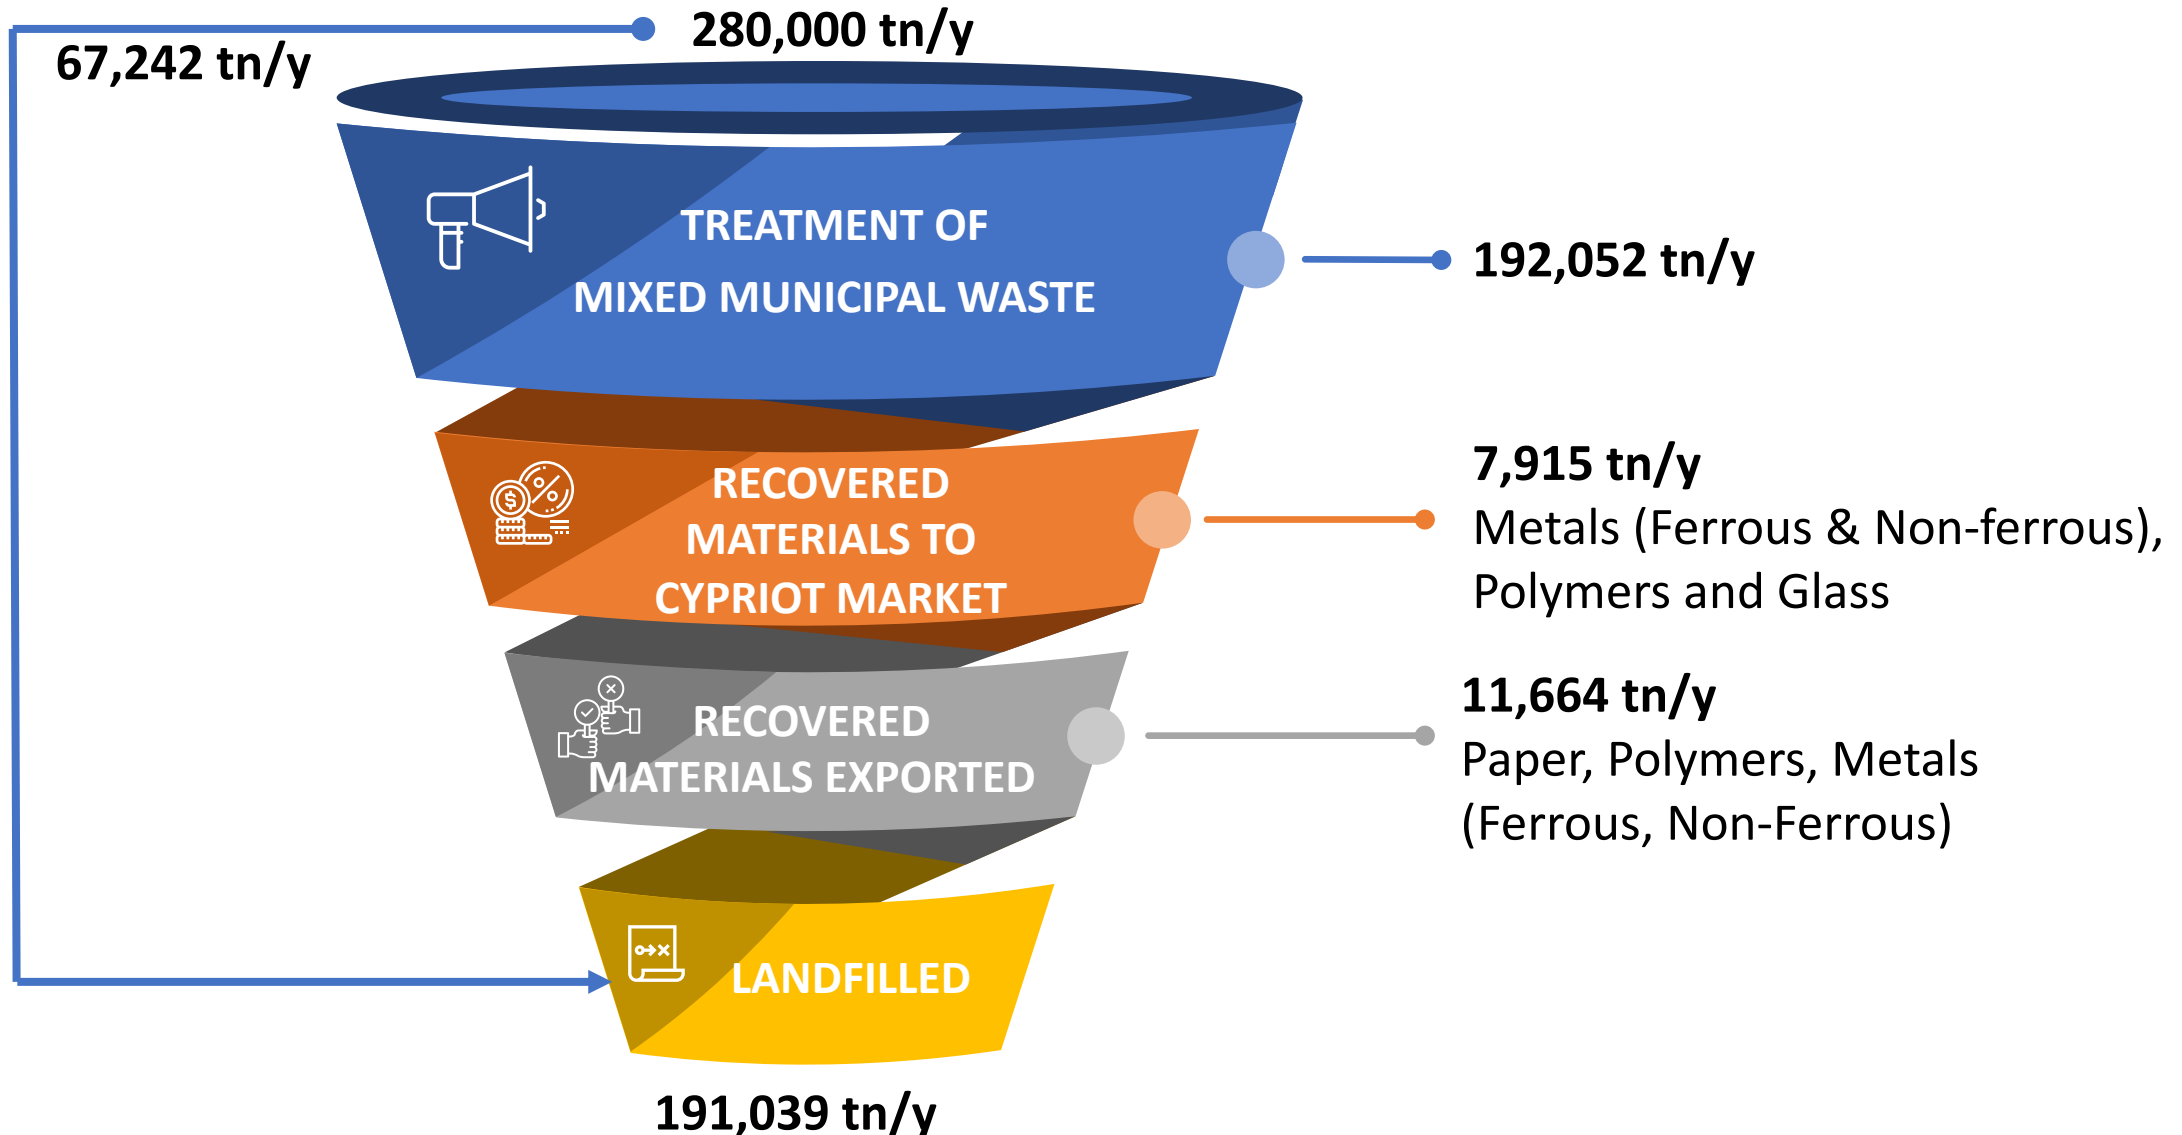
280,000 tn/y

67,242 tn/y

TREATMENT OF MIXED MUNICIPAL WASTE

192,052 tn/y

RECOVERED MATERIALS TO CYPRIOT MARKET

7,915 tn/y
Metals (Ferrous & Non-ferrous), Polymers and Glass

RECOVERED MATERIALS EXPORTED

11,664 tn/y
Paper, Polymers, Metals (Ferrous, Non-Ferrous)

LANDFILLED

191,039 tn/y